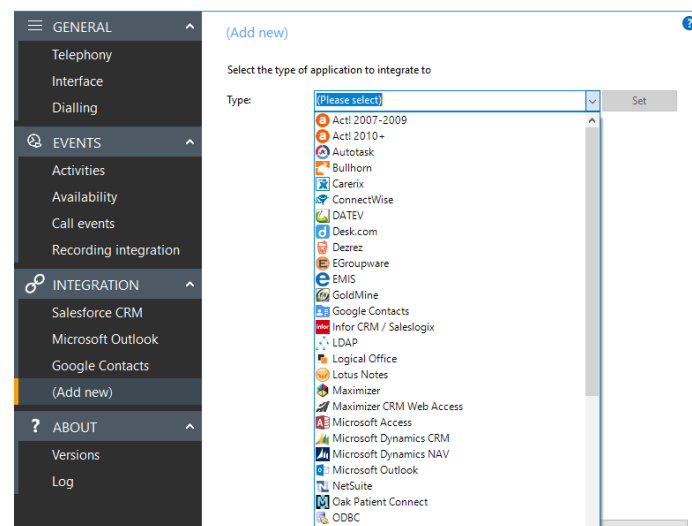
GENERAL
Telephony
Interface
Dialling
EVENTS
Activities
Availability
Call events
Recording integration
INTEGRATION
Salesforce CRM
Microsoft Outlook
Google Contacts
(Add new)
? ABOUT
Versions
Log

(Add new)

Select the type of application to integrate to

Type: (Please select)
Set

Act! 2007-2009
Act! 2010+
Autotask
Bullhorn
Carerix
ConnectWise
DATEV
Desk.com
Dezrez
EGroupware
EMIS
GoldMine
Google Contacts
Infor CRM / Saleslogix
LDAP
Logical Office
Lotus Notes
Maximizer
Maximizer CRM Web Access
Microsoft Access
Microsoft Dynamics CRM
Microsoft Dynamics NAV
Microsoft Outlook
NetSuite
Oak Patient Connect
ODBC